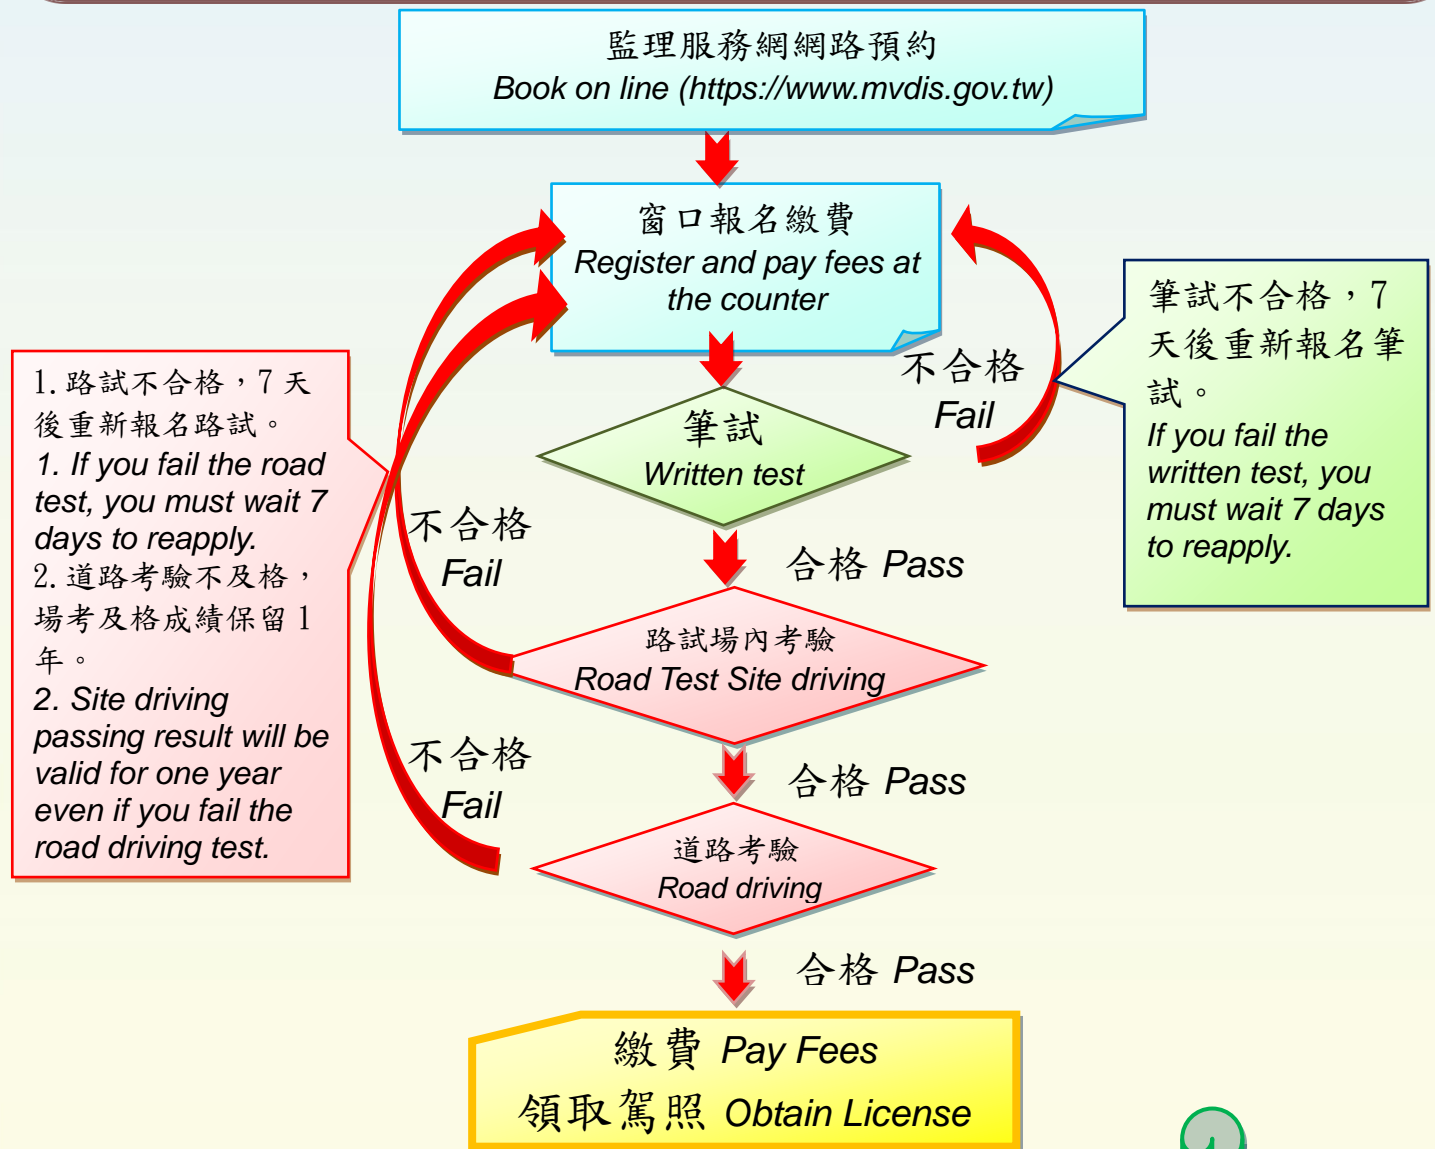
監理服務網網路預約
Book on line (https://www.mvdis.gov.tw)

窗口報名繳費
Register and pay fees at the counter

筆試不合格，7天後重新報名筆試。
If you fail the written test, you must wait 7 days to reapply.

不合格
Fail

筆試
Written test

1. 路試不合格，7天後重新報名路試。
1. If you fail the road test, you must wait 7 days to reapply.
2. 道路考驗不及格，場考及格成績保留1年。
2. Site driving passing result will be valid for one year even if you fail the road driving test.

不合格
Fail

合格 Pass

路試場內考驗
Road Test Site driving

不合格
Fail

合格 Pass

道路考驗
Road driving

合格 Pass

繳費 Pay Fees
領取駕照 Obtain License